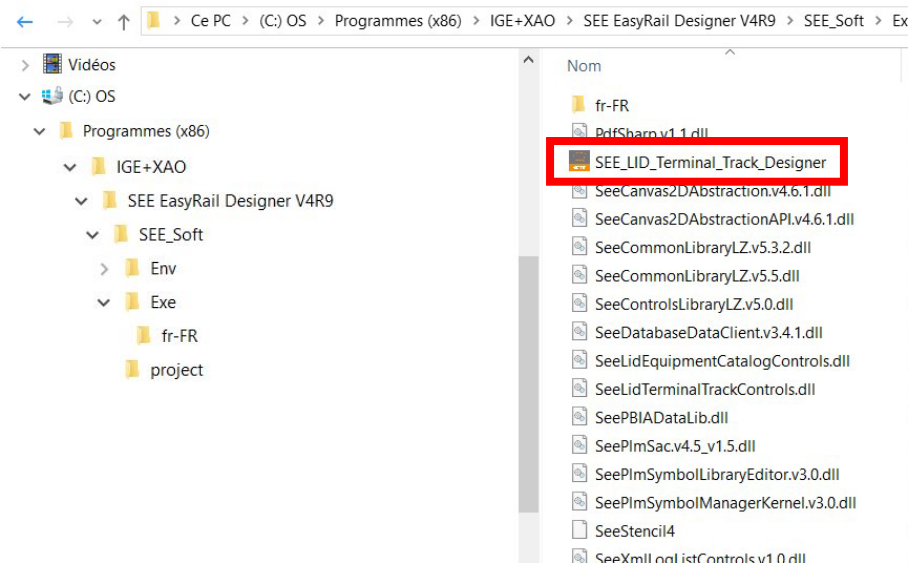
> Ce PC > (C:) OS > Programmes (x86) > IGE+XAO > SEE EasyRail Designer V4R9 > SEE_Soft > Ex

Vidéos
(C:) OS
Programmes (x86)
IGE+XAO
SEE EasyRail Designer V4R9
SEE_Soft
Env
Exe
fr-FR
project

Nom
fr-FR
PdfSharp.v1.1.dll
SEE_LID_Terminal_Track_Designer
SeeCanvas2DAbstraction.v4.6.1.dll
SeeCanvas2DAbstractionAPI.v4.6.1.dll
SeeCommonLibraryLZ.v5.3.2.dll
SeeCommonLibraryLZ.v5.5.dll
SeeControlsLibraryLZ.v5.0.dll
SeeDatabaseDataClient.v3.4.1.dll
SeeLidEquipmentCatalogControls.dll
SeeLidTerminalTrackControls.dll
SeePBIADataLib.dll
SeePlmSac.v4.5_v1.5.dll
SeePlmSymbolLibraryEditor.v3.0.dll
SeePlmSymbolManagerKernel.v3.0.dll
SeeStencil4
SeeXmlLogListControls.v1.0.dll